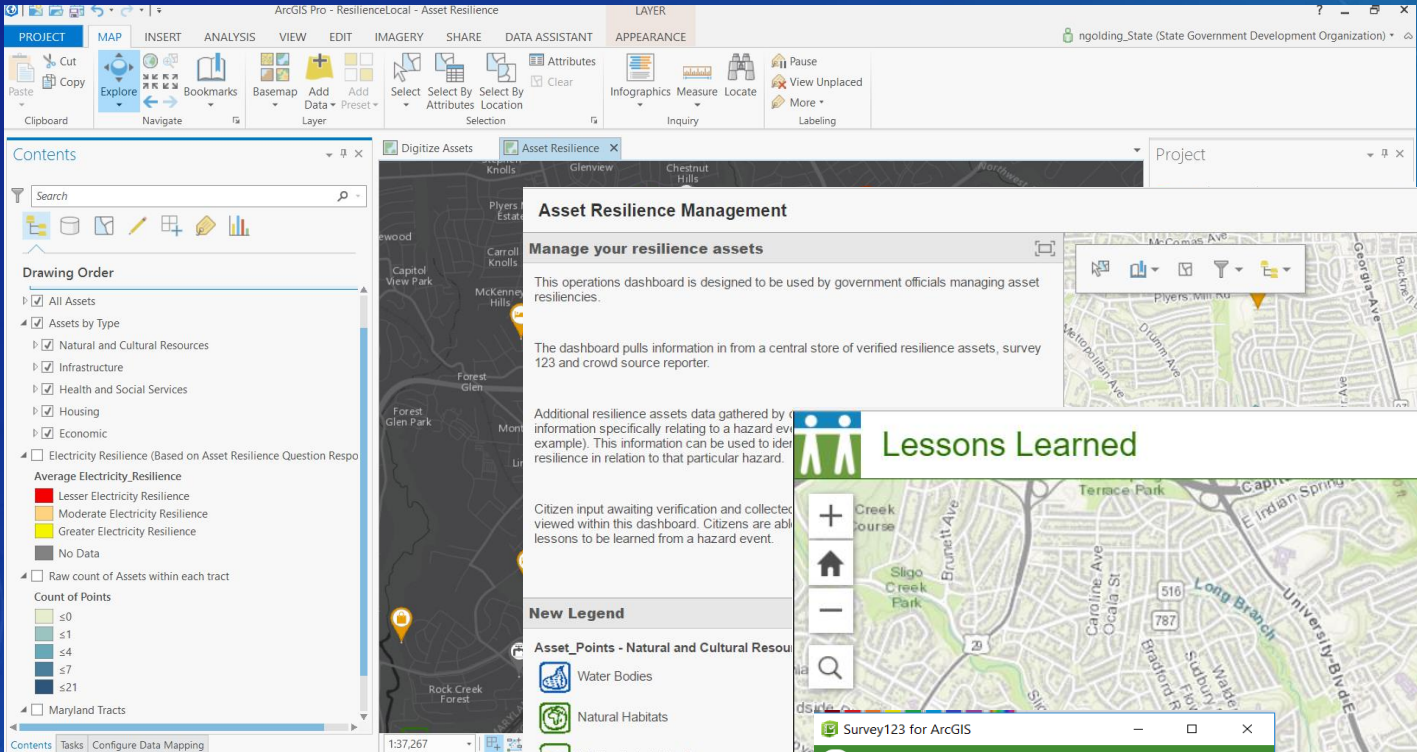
ArcGIS Pro - ResilienceLocal - Asset Resilience

LAYER

PROJECT MAP INSERT ANALYSIS VIEW EDIT IMAGERY SHARE DATA ASSISTANT APPEARANCE

ngolding_State (State Government Development Organization)

Paste Cut Copy Clipboard Explore Navigate Bookmarks Basemap Add Data Add Preset Layer Select Select By Attributes Select By Location Attributes Clear Selection Infographics Measure Locate Inquiry Pause View Unplaced More Labeling

Contents

Search

Drawing Order

All Assets
Assets by Type
Natural and Cultural Resources
Infrastructure
Health and Social Services
Housing
Economic
Electricity Resilience (Based on Asset Resilience Question Respo
Average Electricity_Resilience
Lesser Electricity Resilience
Moderate Electricity Resilience
Greater Electricity Resilience
No Data
Raw count of Assets within each tract
Count of Points
≤0
≤1
≤4
≤7
≤21
Maryland Tracts

Contents Tasks Configure Data Mapping

Digitize Assets Asset Resilience

Glenview Chestnut Hills Plyers Mill Estate Carroll Knolls Capitol View Park McKenney Hills Forest Glen Forest Glen Park Rock Creek Forest

1:37,267

Project

Asset Resilience Management

Manage your resilience assets

This operations dashboard is designed to be used by government officials managing asset resiliencies.

The dashboard pulls information in from a central store of verified resilience assets, survey 123 and crowd source reporter.

Additional resilience assets data gathered by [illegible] information specifically relating to a hazard eve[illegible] example). This information can be used to ide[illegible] resilience in relation to that particular hazard.

Citizen input awaiting verification and collected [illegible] viewed within this dashboard. Citizens are abl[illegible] lessons to be learned from a hazard event.

New Legend

Asset_Points - Natural and Cultural Resou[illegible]
Water Bodies
Natural Habitats

McComas Ave Plyers Mill Rd Drumm Ave Metropolitan Ave Georgia Ave

Lessons Learned

Terrace Park Capitol E Indian Spring Creek Course Sligo Creek Park Brunett Ave Caroline Ave Ocala St 516 787 Long Branch University Blvd E Bradford Rd Sutbury

Survey123 for ArcGIS